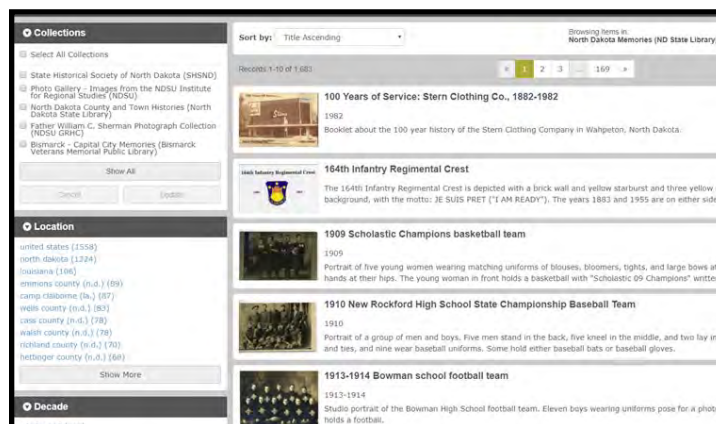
Collections

Select All Collections

State Historical Society of North Dakota (SHSND)

Photo Gallery - Images from the NDSU Institute for Regional Studies (NDSU)

North Dakota County and Town Histories (North Dakota State Library)

Father William C. Sherman Photograph Collection (NDSU GRHC)

Bismarck - Capital City Memories (Bismarck Veterans Memorial Public Library)

Show All

Cancel

Update

Location

united states (1558)
north dakota (1324)
louisiana (106)
emmons county (n.d.) (89)
camp claiborne (la.) (87)
wells county (n.d.) (83)
cass county (n.d.) (78)
walsh county (n.d.) (78)
richland county (n.d.) (70)
hettinger county (n.d.) (68)

Show More

Decade

Sort by: Title Ascending

Browsing Items in:
North Dakota Memories (ND State Library)

Records 1-10 of 1,683

« 1 2 3 ... 169 »

100 Years of Service: Stern Clothing Co., 1882-1982

1982

Booklet about the 100 year history of the Stern Clothing Company in Wahpeton, North Dakota.

164th Infantry Regimental Crest

164th Infantry Regimental Crest

The 164th Infantry Regimental Crest is depicted with a brick wall and yellow starburst and three yellow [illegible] background, with the motto: JE SUIS PRET ("I AM READY"). The years 1883 and 1955 are on either side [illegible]

1909 Scholastic Champions basketball team

1909

Portrait of five young women wearing matching uniforms of blouses, bloomers, tights, and large bows a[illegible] hands at their hips. The young woman in front holds a basketball with "Scholastic 09 Champions" writte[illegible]

1910 New Rockford High School State Championship Baseball Team

1910

Portrait of a group of men and boys. Five men stand in the back, five kneel in the middle, and two lay in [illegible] and ties, and nine wear baseball uniforms. Some hold either baseball bats or baseball gloves.

1913-1914 Bowman school football team

1913-1914

Studio portrait of the Bowman High School football team. Eleven boys wearing uniforms pose for a phot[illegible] holds a football.